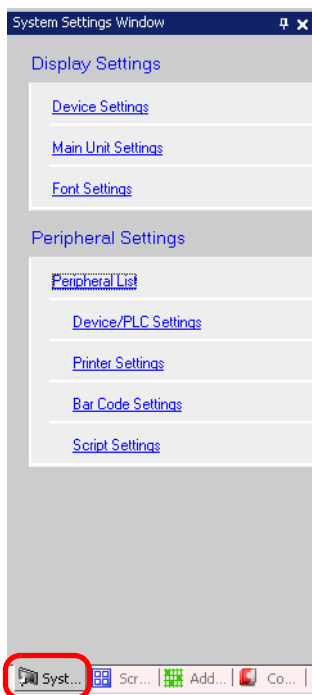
System Settings Window

Display Settings

Device Settings

Main Unit Settings

Font Settings

Peripheral Settings

Peripheral List

Device/PLC Settings

Printer Settings

Bar Code Settings

Script Settings

Syst... | Scr... | Add... | Co...